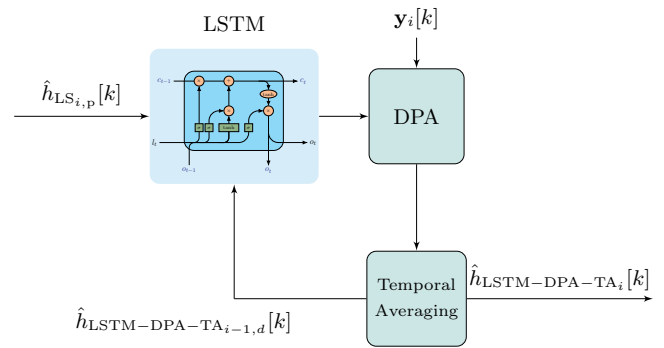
LSTM

$\mathbf{y}_i[k]$

$\hat{h}_{\text{LS}_{i,\text{p}}}[k]$

$c_{t-1}$

$c_t$

$\tanh$

$\sigma$

$\sigma$

$\tanh$

$\sigma$

$I_t$

$o_t$

$o_{t-1}$

$o_t$

DPA

Temporal Averaging

$\hat{h}_{\text{LSTM-DPA-TA}_i}[k]$

$\hat{h}_{\text{LSTM-DPA-TA}_{i-1,d}}[k]$